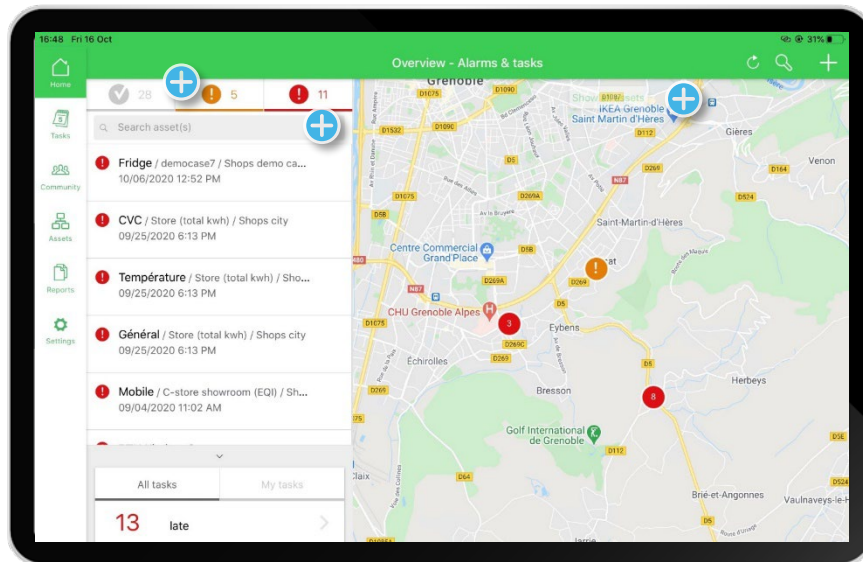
16:48 Fri 16 Oct

31%

Overview - Alarms & tasks

Home

Tasks

Community

Assets

Reports

Settings

28

5

11

Search asset(s)

Fridge / democase7 / Shops demo ca...
10/06/2020 12:52 PM

CVC / Store (total kwh) / Shops city
09/25/2020 6:13 PM

Température / Store (total kwh) / Sho...
09/25/2020 6:13 PM

Général / Store (total kwh) / Shops city
09/25/2020 6:13 PM

Mobile / C-store showroom (EQI) / Sh...
09/04/2020 11:02 AM

All tasks

My tasks

13 late

Grenoble

IKEA Grenoble Saint Martin d'Hères

Gières

Venon

Saint-Martin-d'Hères

Centre Commercial Grand'Place

CHU Grenoble Alpes

Eybens

Échirolles

Herbeys

Bresson

Golf International de Grenoble

Claix

Brié-et-Angonnes

Vaulnaveys-le-H

3

8

D1075

D1090

D1532

D1092

D112

D269

D164

D574

D5

D269A

D5B

D1B

D269A

D5

D1075

D269C

D263

D5

D269

D5E

D112

D64

D524

D5